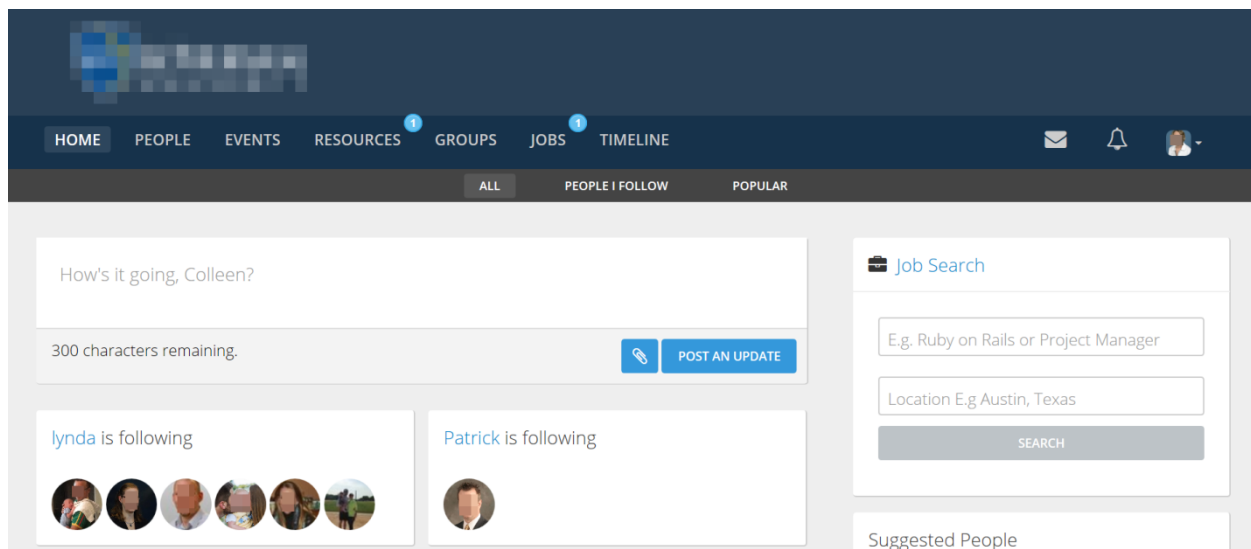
HOME PEOPLE EVENTS RESOURCES 1 GROUPS JOBS 1 TIMELINE

ALL PEOPLE I FOLLOW POPULAR

How's it going, Colleen?

300 characters remaining.

POST AN UPDATE

lynda is following

Patrick is following

Job Search

E.g. Ruby on Rails or Project Manager

Location E.g Austin, Texas

SEARCH

Suggested People